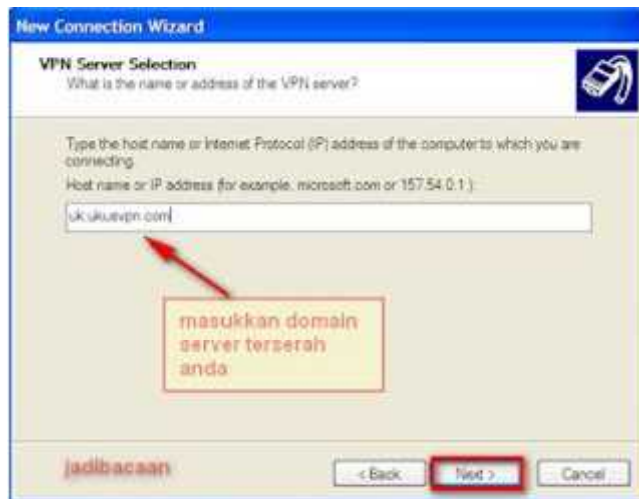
New Connection Wizard

VPN Server Selection
What is the name or address of the VPN server?

Type the host name or Internet Protocol (IP) address of the computer to which you are connecting.

Host name or IP address (for example, microsoft.com or 157.54.0.1):

uk.ukuevpn.com

masukkan domain server terserah anda

jadibacaan

< Back

Next >

Cancel